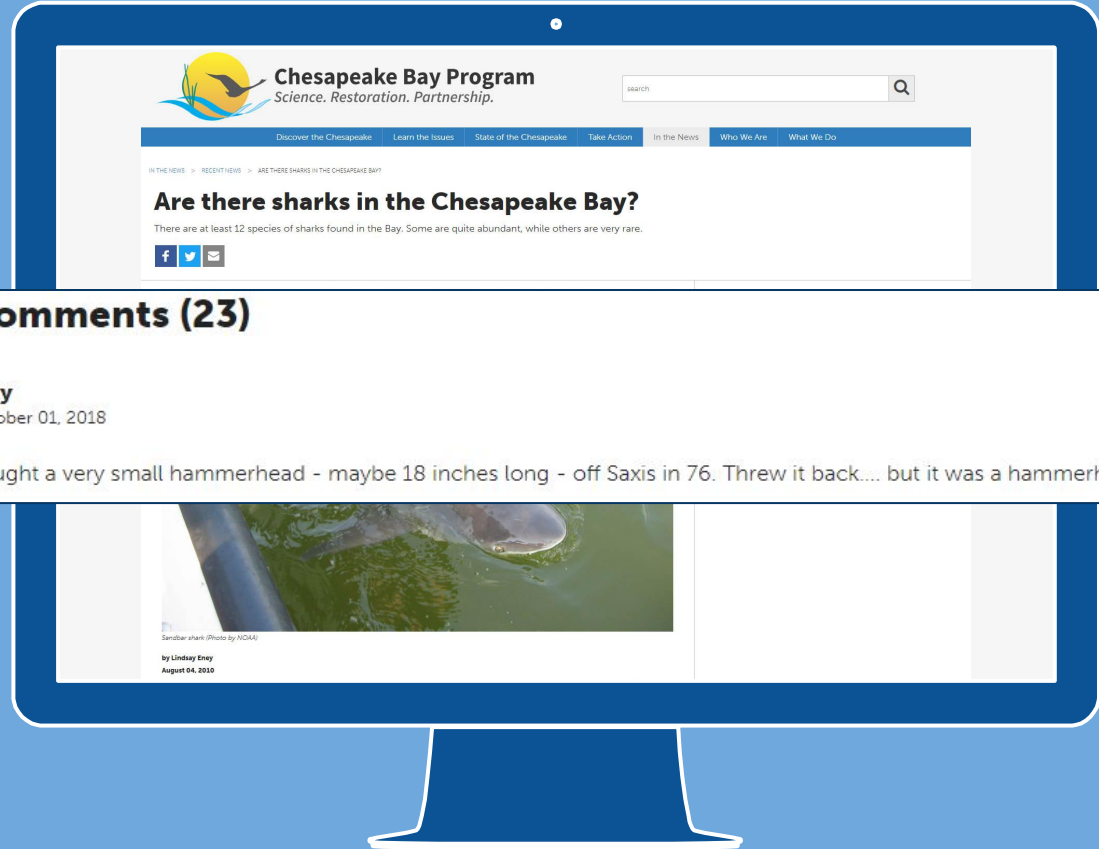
Chesapeake Bay Program
Science. Restoration. Partnership.

search

Discover the Chesapeake | Learn the Issues | State of the Chesapeake | Take Action | In the News | Who We Are | What We Do

IN THE NEWS > RECENT NEWS > ARE THERE SHARKS IN THE CHESAPEAKE BAY?

Are there sharks in the Chesapeake Bay?

There are at least 12 species of sharks found in the Bay. Some are quite abundant, while others are very rare.

omments (23)

y
ober 01, 2018

ught a very small hammerhead - maybe 18 inches long - off Saxis in 76. Threw it back.... but it was a hammerh

Sandbar shark (Photo by NOAA)

by Lindsay Eney
August 04, 2010